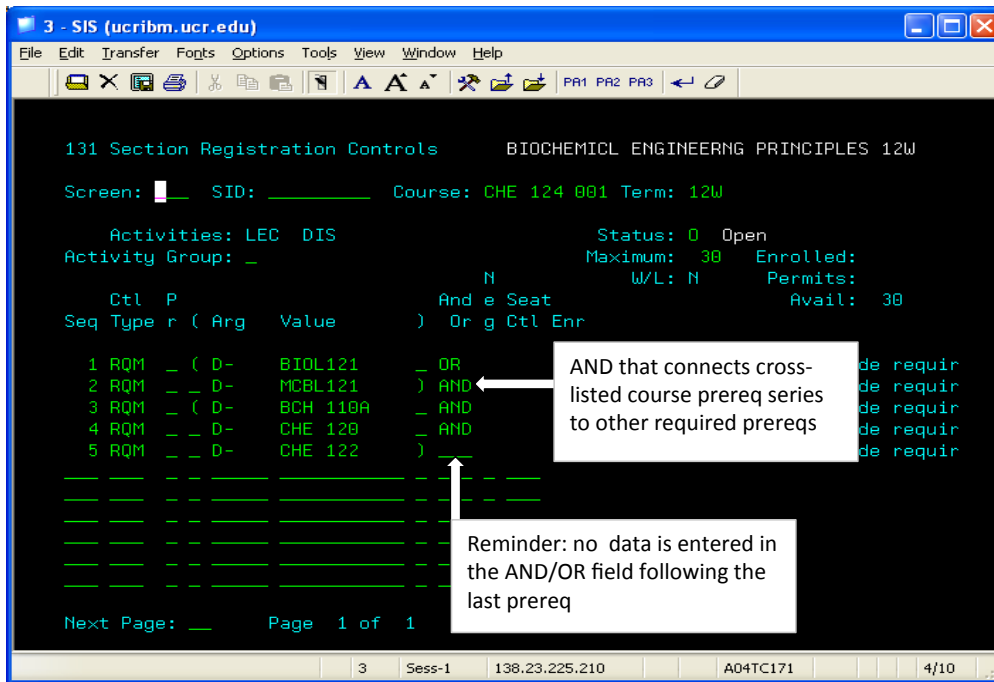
3 - SIS (ucribm.ucr.edu)

File Edit Transfer Fonts Options Tools View Window Help

PA1 PA2 PA3

131 Section Registration Controls BIOCHEMICL ENGINEERNG PRINCIPLES 12W

Screen: ___ SID: _________ Course: CHE 124 001 Term: 12W

Activities: LEC DIS Status: O Open
Activity Group: _ Maximum: 30 Enrolled:
N W/L: N Permits:
Ctl P And e Seat Avail: 30
Seq Type r ( Arg Value ) Or g Ctl Enr

1 RQM _ ( D- BIOL121 _ OR de requir
2 RQM _ _ D- MCBL121 ) AND de requir
3 RQM _ ( D- BCH 110A _ AND de requir
4 RQM _ _ D- CHE 120 _ AND de requir
5 RQM _ _ D- CHE 122 ) ___ de requir

AND that connects cross-listed course prereq series to other required prereqs

Reminder: no data is entered in the AND/OR field following the last prereq

Next Page: __ Page 1 of 1

3 Sess-1 138.23.225.210 A04TC171 4/10